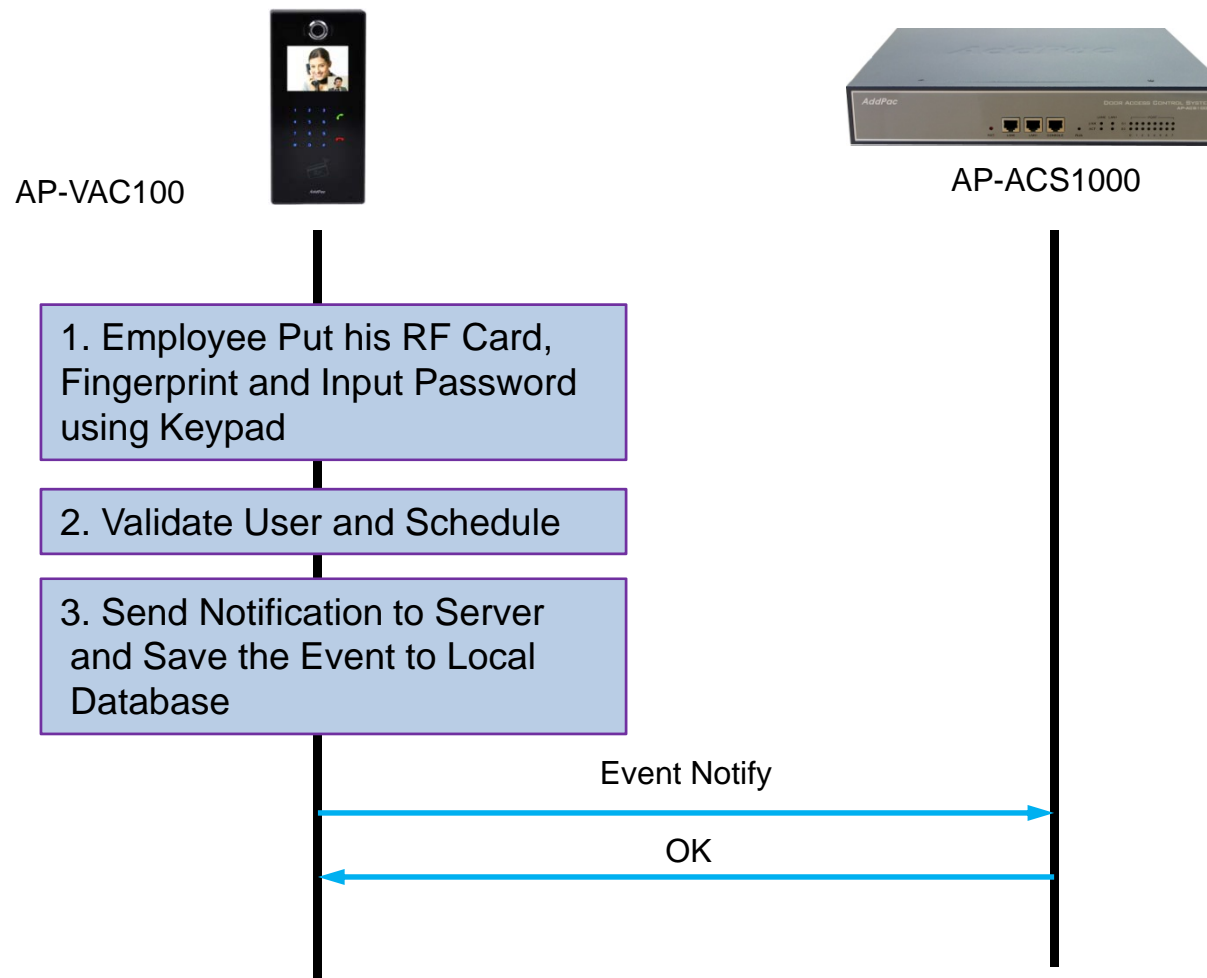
AP-VAC100

AP-ACS1000

1. Employee Put his RF Card, Fingerprint and Input Password using Keypad

2. Validate User and Schedule

3. Send Notification to Server and Save the Event to Local Database

Event Notify

OK